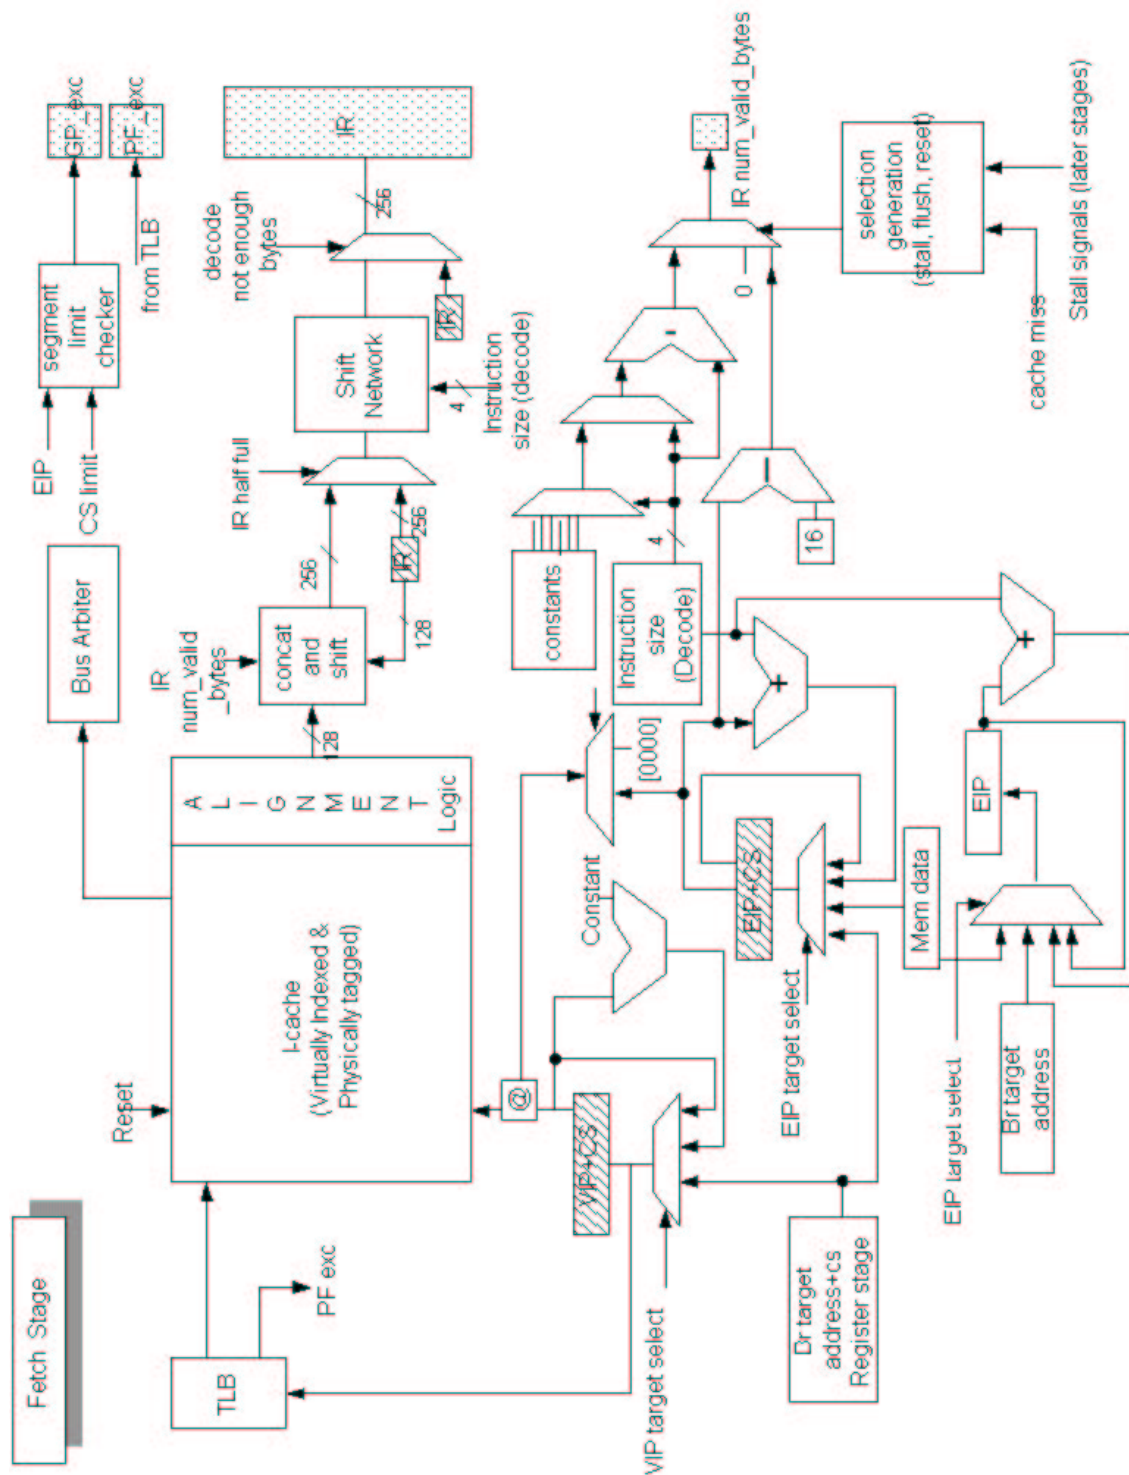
Fetch Stage

TLB

PF exc

Reset

I-cache
(Virtually Indexed &
Physically tagged)

A
L
I
G
N
M
E
N
T
Logic

Bus Arbiter

EIP

CS limit

segment
limit
checker

GP_exc

PF_exc

from TLB

IR
num_valid
_bytes

concat
and
shift

128

256

128

IR

256

IR half full

Shift
Network

4

Instruction
size (decode)

decode
not enough
bytes

IR

256

IR

constants

Instruction
size
(Decode)

4

16

-

0

IR num_valid_bytes

selection
generation
(stall, flush, reset)

cache miss

Stall signals (later stages)

@

VIP+CS

Constant

[0000]

EIP+CS

EIP target select

Mem data

EIP

+

+

VIP target select

Dr target
address+cs
Register stage

EIP target select

Br target
address